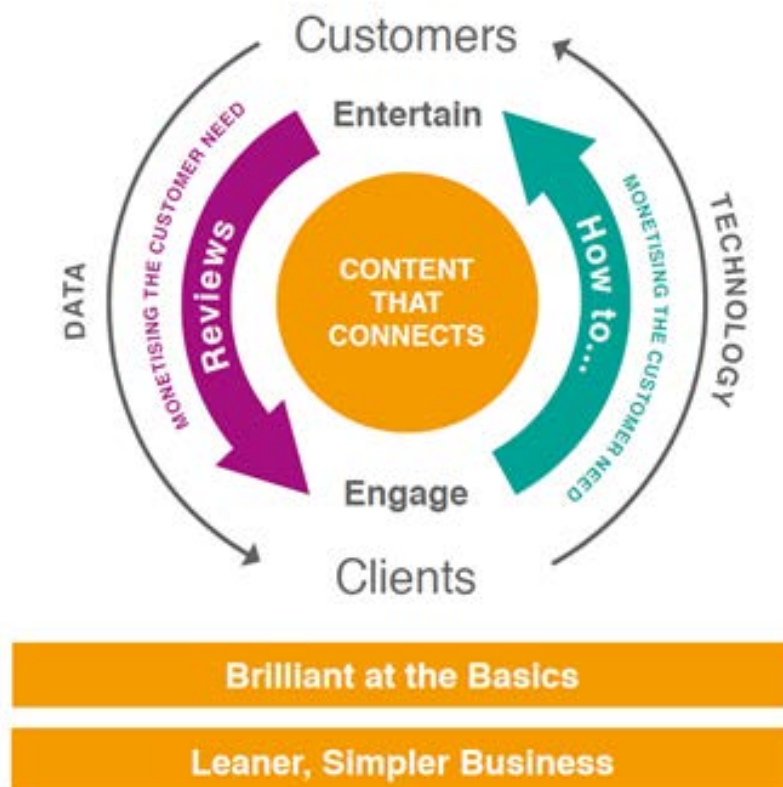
Customers

Entertain

MONETISING THE CUSTOMER NEED

Reviews

DATA

CONTENT THAT CONNECTS

How to...

MONETISING THE CUSTOMER NEED

TECHNOLOGY

Engage

Clients

Brilliant at the Basics

Leaner, Simpler Business